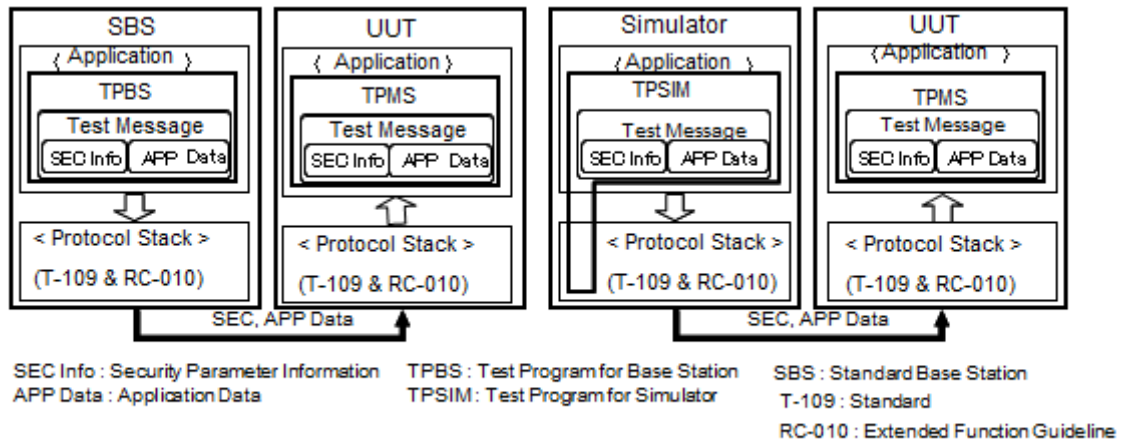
SBS
{ Application }
TPBS
Test Message
SEC Info
APP Data
< Protocol Stack >
(T-109 & RC-010)

UUT
{ Application }
TPMS
Test Message
SEC Info
APP Data
< Protocol Stack >
(T-109 & RC-010)

SEC, APP Data

Simulator
{ Application }
TPSIM
Test Message
SEC Info
APP Data
< Protocol Stack >
(T-109 & RC-010)

UUT
{ Application }
TPMS
Test Message
SEC Info
APP Data
< Protocol Stack >
(T-109 & RC-010)

SEC, APP Data

SEC Info : Security Parameter Information
APP Data : Application Data

TPBS : Test Program for Base Station
TPSIM : Test Program for Simulator

SBS : Standard Base Station
T-109 : Standard
RC-010 : Extended Function Guideline